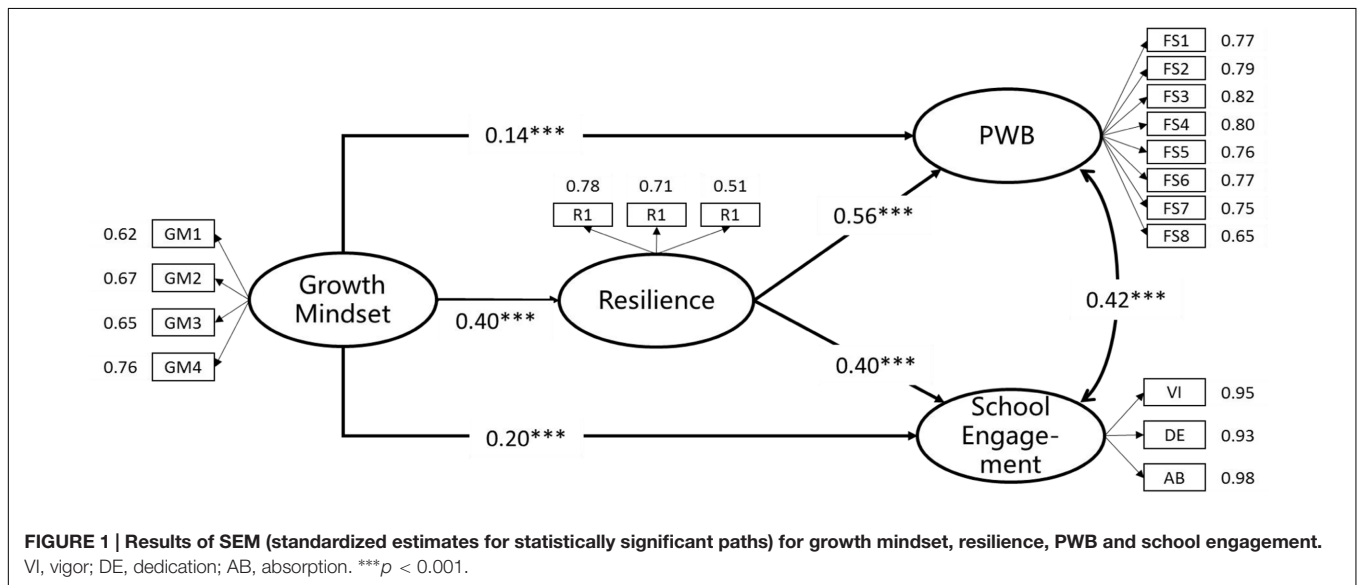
FS1 0.77
FS2 0.79
FS3 0.82
FS4 0.80
FS5 0.76
FS6 0.77
FS7 0.75
FS8 0.65

0.14***

PWB

0.78 0.71 0.51
R1 R1 R1

0.56***

0.62 GM1
0.67 GM2
0.65 GM3
0.76 GM4

Growth Mindset

0.40***

Resilience

0.42***

0.40***

VI 0.95
DE 0.93
AB 0.98

School Engagement

0.20***

**FIGURE 1 | Results of SEM (standardized estimates for statistically significant paths) for growth mindset, resilience, PWB and school engagement.** VI, vigor; DE, dedication; AB, absorption. ***$p < 0.001$.